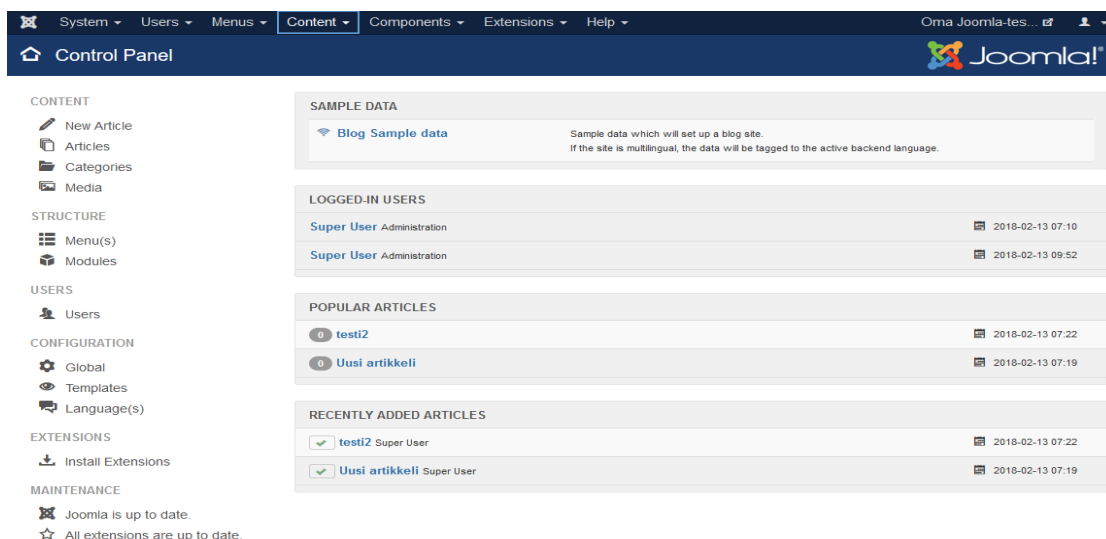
System ▾ Users ▾ Menus ▾ Content ▾ Components ▾ Extensions ▾ Help ▾ Oma Joomla-tes...

Control Panel

Joomla!®

CONTENT
New Article
Articles
Categories
Media

STRUCTURE
Menu(s)
Modules

USERS
Users

CONFIGURATION
Global
Templates
Language(s)

EXTENSIONS
Install Extensions

MAINTENANCE
Joomla is up to date.
All extensions are up to date.

SAMPLE DATA

Blog Sample data

Sample data which will set up a blog site.
If the site is multilingual, the data will be tagged to the active backend language.

LOGGED-IN USERS

Super User Administration 2018-02-13 07:10

Super User Administration 2018-02-13 09:52

POPULAR ARTICLES

0 testi2 2018-02-13 07:22

0 Uusi artikkeli 2018-02-13 07:19

RECENTLY ADDED ARTICLES

testi2 Super User 2018-02-13 07:22

Uusi artikkeli Super User 2018-02-13 07:19